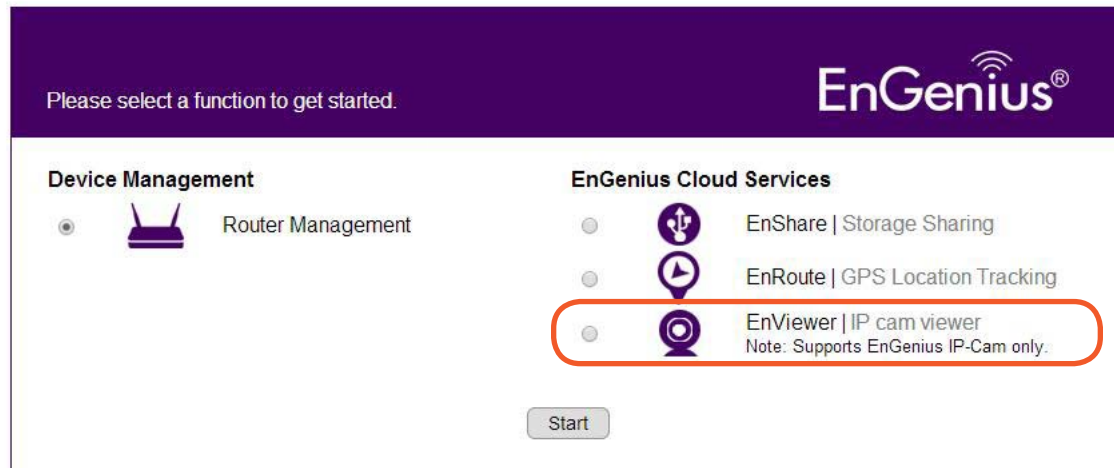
Please select a function to get started.

EnGenius®

Device Management

Router Management

EnGenius Cloud Services

EnShare | Storage Sharing

EnRoute | GPS Location Tracking

EnViewer | IP cam viewer
Note: Supports EnGenius IP-Cam only.

Start